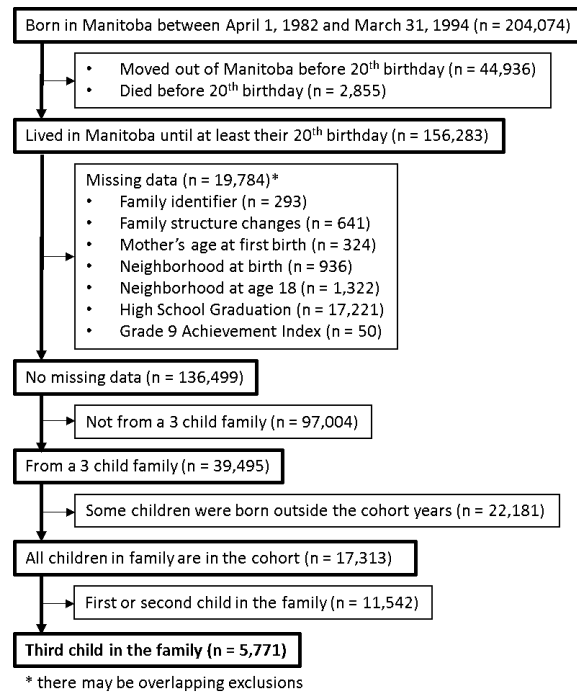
Born in Manitoba between April 1, 1982 and March 31, 1994 (n = 204,074)

- Moved out of Manitoba before 20$^{th}$ birthday (n = 44,936)
- Died before 20$^{th}$ birthday (n = 2,855)

Lived in Manitoba until at least their 20$^{th}$ birthday (n = 156,283)

Missing data (n = 19,784)*
- Family identifier (n = 293)
- Family structure changes (n = 641)
- Mother's age at first birth (n = 324)
- Neighborhood at birth (n = 936)
- Neighborhood at age 18 (n = 1,322)
- High School Graduation (n = 17,221)
- Grade 9 Achievement Index (n = 50)

No missing data (n = 136,499)

Not from a 3 child family (n = 97,004)

From a 3 child family (n = 39,495)

Some children were born outside the cohort years (n = 22,181)

All children in family are in the cohort (n = 17,313)

First or second child in the family (n = 11,542)

Third child in the family (n = 5,771)

* there may be overlapping exclusions